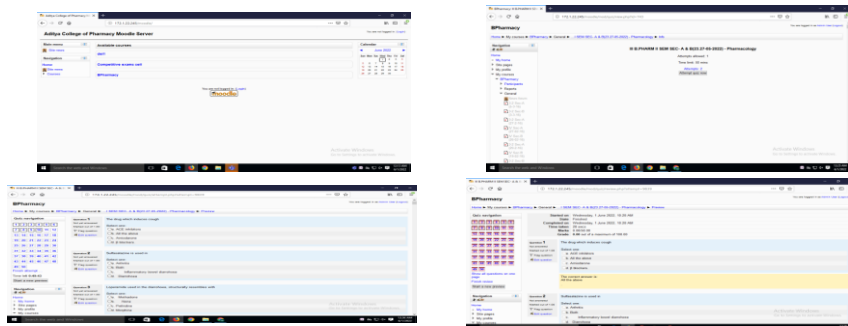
Aditya College of Pharmacy Moodle Server

Main menu

Site news

Navigation

Home

Courses

Available courses

BPT

Competitive exams cell

BPharmacy

Calendar

June 2022

You are not logged in. (Log in)

BPharmacy

II B.PHARM II SEM (SEC- A & B)(23-07-2022) - Pharmacology

Attempts allowed: 1

Time limit: 30 mins

Attempt quiz now

BPharmacy

Quiz navigation

Finish attempt ...

Start a new preview

The drug which induces cough

Select one:

Sulfasalazine is used in

Select one:

Aminoglycosides inhibit protein synthesis

Select one:

BPharmacy

Started on Wednesday, 1 June 2022, 10:30 AM

State Finished

Completed on Wednesday, 1 June 2022, 10:35 AM

Time taken 30 secs

The drug which induces cough

Select one:

Sulfasalazine is used in

Select one:

Activate Windows